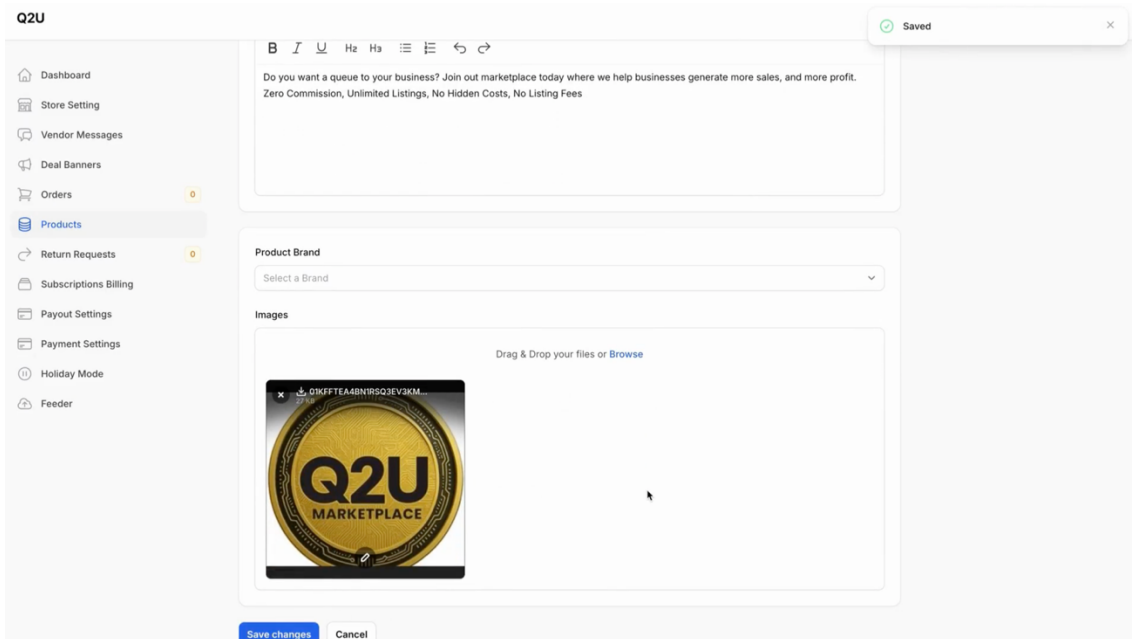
Q2U

Saved

Dashboard
Store Setting
Vendor Messages
Deal Banners
Orders 0
Products
Return Requests 0
Subscriptions Billing
Payout Settings
Payment Settings
Holiday Mode
Feeder

B I U H2 H3

Do you want a queue to your business? Join out marketplace today where we help businesses generate more sales, and more profit. Zero Commission, Unlimited Listings, No Hidden Costs, No Listing Fees

Product Brand

Select a Brand

Images

Drag & Drop your files or Browse

01KFFTEA4BN1RSQ3EV3KM...
27 KB

Q2U
MARKETPLACE

Save changes Cancel